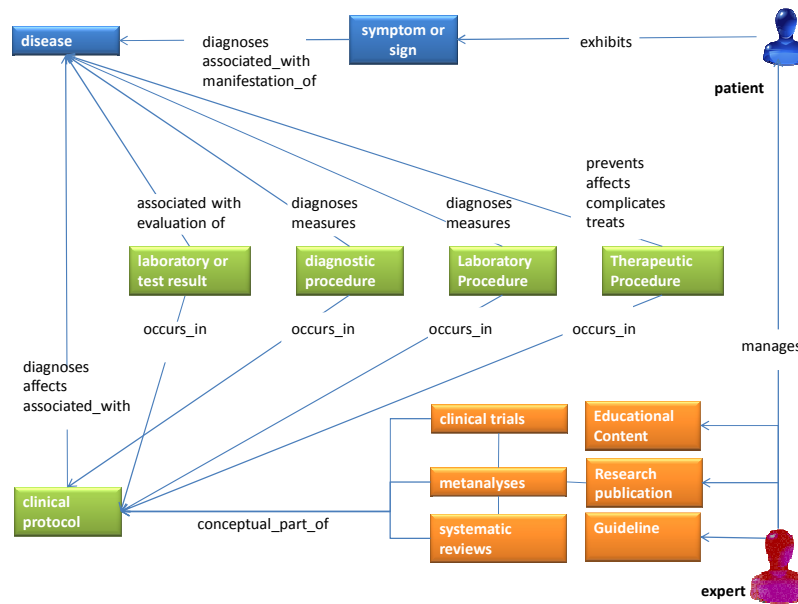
disease

diagnoses
associated_with
manifestation_of

symptom or sign

exhibits

patient

prevents
affects
complicates
treats

associated with
evaluation of

diagnoses
measures

diagnoses
measures

laboratory or test result

diagnostic procedure

Laboratory Procedure

Therapeutic Procedure

occurs_in

occurs_in

occurs_in

occurs_in

manages

diagnoses
affects
associated_with

clinical trials

Educational Content

metanalyses

Research publication

clinical protocol

conceptual_part_of

systematic reviews

Guideline

expert